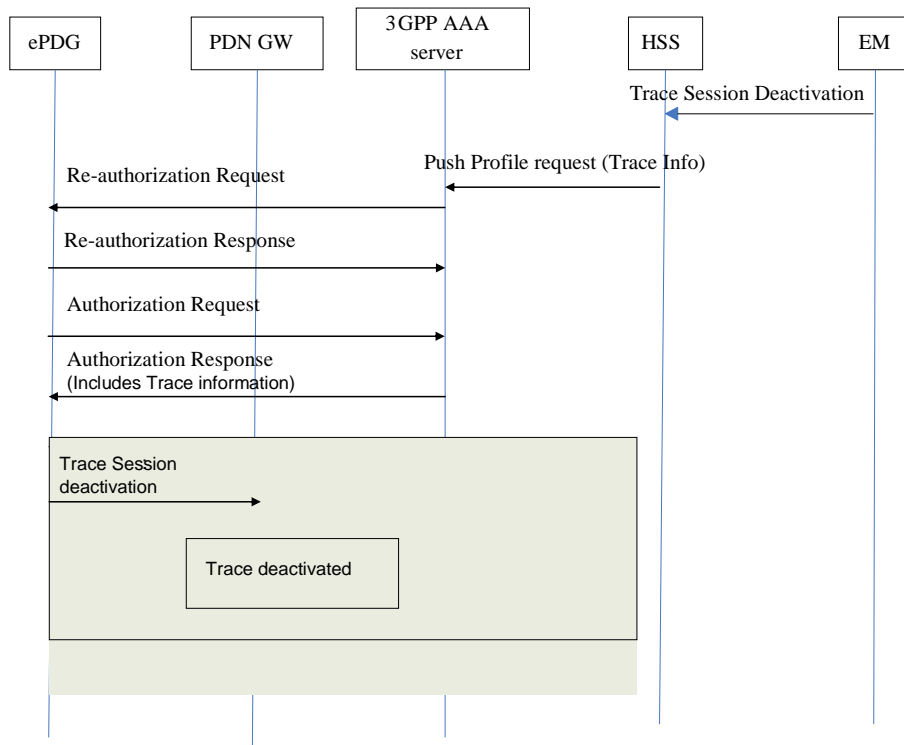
ePDG

PDN GW

3GPP AAA server

HSS

EM

Trace Session Deactivation

Push Profile request (Trace Info)

Re-authorization Request

Re-authorization Response

Authorization Request

Authorization Response
(Includes Trace information)

Trace Session deactivation

Trace deactivated